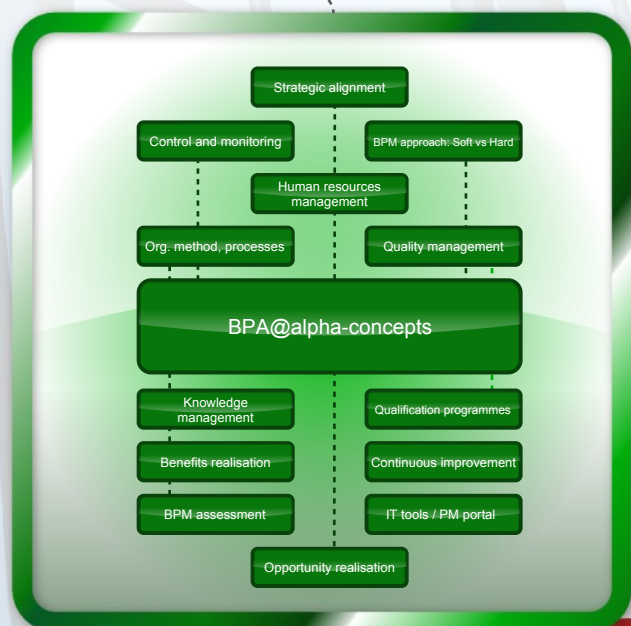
Strategic alignment

Control and monitoring

BPM approach: Soft vs Hard

Human resources management

Org. method, processes

Quality management

BPA@alpha-concepts

Knowledge management

Qualification programmes

Benefits realisation

Continuous improvement

BPM assessment

IT tools / PM portal

Opportunity realisation